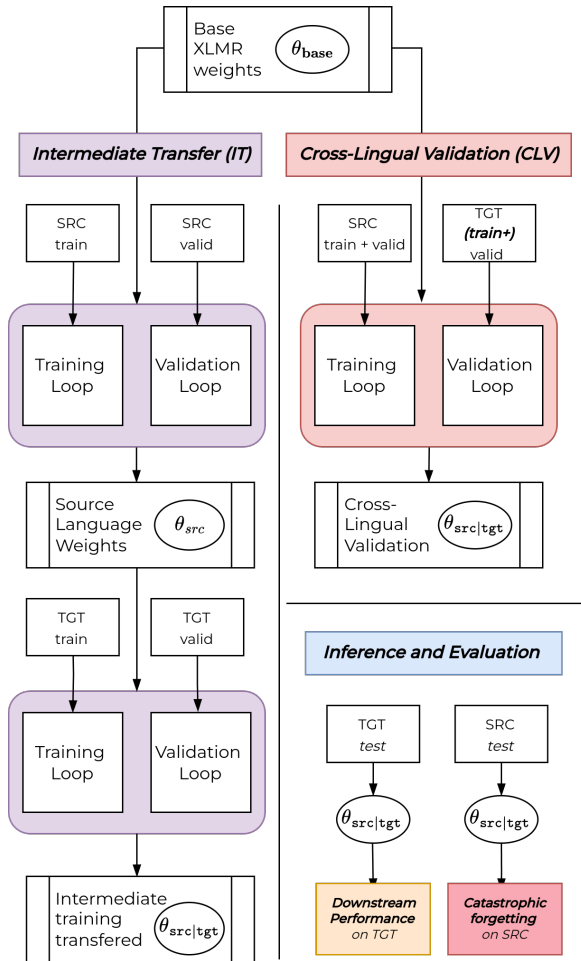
Base XLMR weights $\theta_{\mathbf{base}}$

Intermediate Transfer (IT)

Cross-Lingual Validation (CLV)

SRC train

SRC valid

SRC train + valid

TGT (train+) valid

Training Loop

Validation Loop

Training Loop

Validation Loop

Source Language Weights $\theta_{src}$

Cross-Lingual Validation $\theta_{\mathtt{src|tgt}}$

TGT train

TGT valid

Inference and Evaluation

TGT test

SRC test

Training Loop

Validation Loop

$\theta_{\mathtt{src|tgt}}$

$\theta_{\mathtt{src|tgt}}$

Intermediate training transfered $\theta_{\mathtt{src|tgt}}$

Downstream Performance on TGT

Catastrophic forgetting on SRC